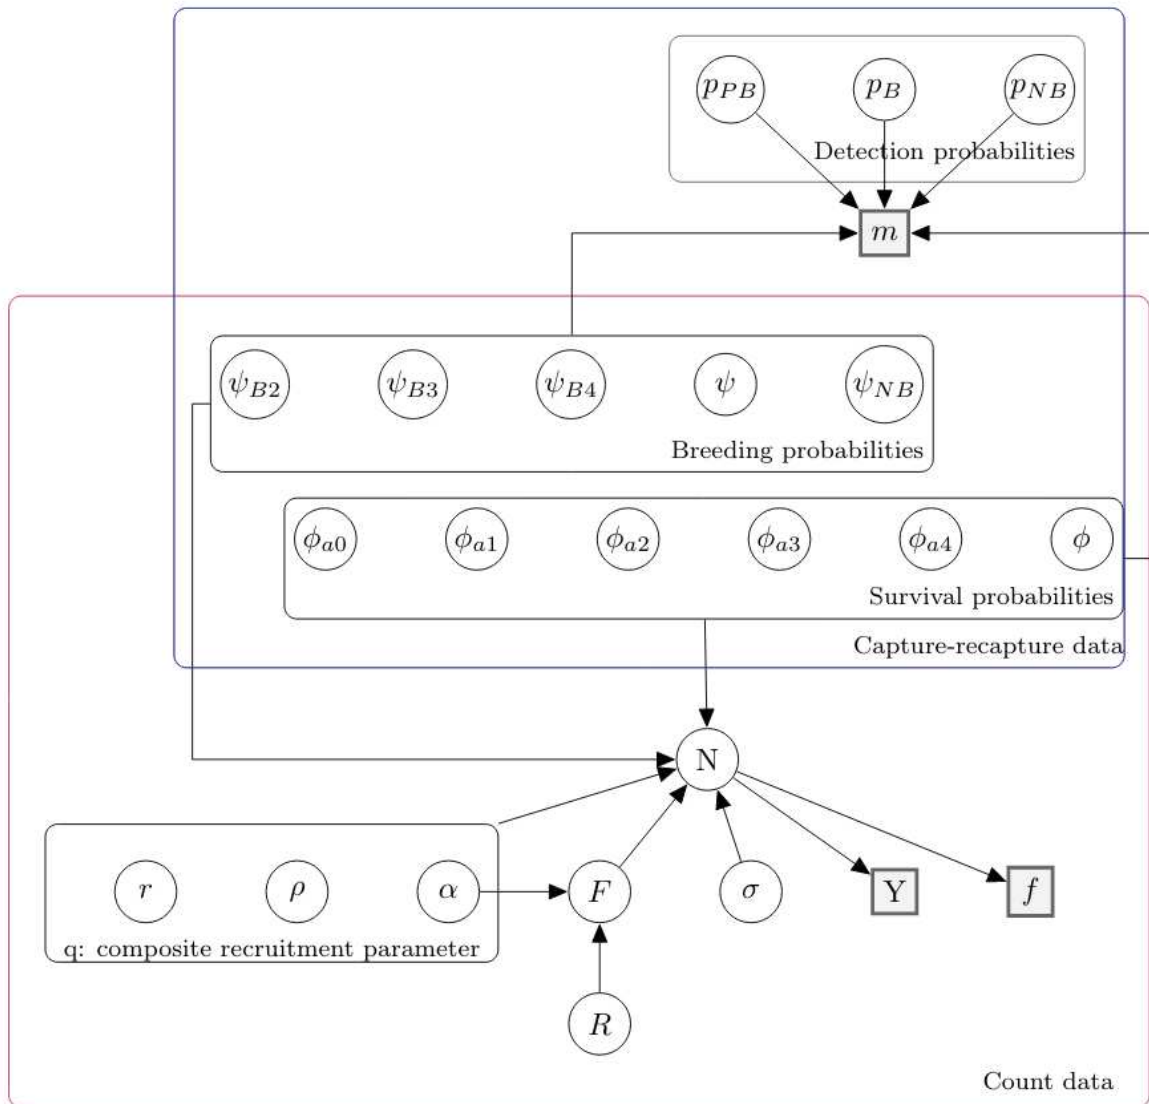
$p_{PB}$ $p_B$ $p_{NB}$
Detection probabilities
$m$
$\psi_{B2}$ $\psi_{B3}$ $\psi_{B4}$ $\psi$ $\psi_{NB}$
Breeding probabilities
$\phi_{a0}$ $\phi_{a1}$ $\phi_{a2}$ $\phi_{a3}$ $\phi_{a4}$ $\phi$
Survival probabilities
Capture-recapture data
N
$r$ $\rho$ $\alpha$
q: composite recruitment parameter
$F$ $\sigma$ Y $f$
$R$
Count data